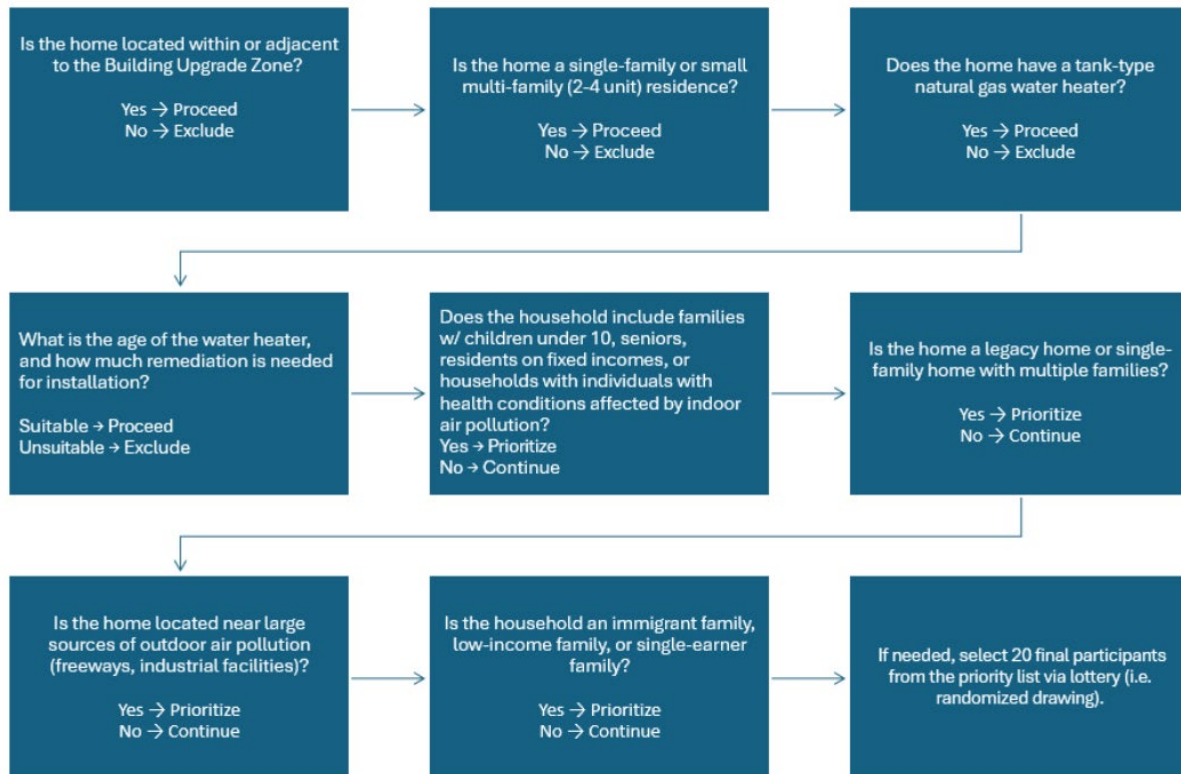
Is the home located within or adjacent to the Building Upgrade Zone?

Yes → Proceed
No → Exclude

Is the home a single-family or small multi-family (2-4 unit) residence?

Yes → Proceed
No → Exclude

Does the home have a tank-type natural gas water heater?

Yes → Proceed
No → Exclude

What is the age of the water heater, and how much remediation is needed for installation?

Suitable → Proceed
Unsuitable → Exclude

Does the household include families w/ children under 10, seniors, residents on fixed incomes, or households with individuals with health conditions affected by indoor air pollution?
Yes → Prioritize
No → Continue

Is the home a legacy home or single-family home with multiple families?

Yes → Prioritize
No → Continue

Is the home located near large sources of outdoor air pollution (freeways, industrial facilities)?

Yes → Prioritize
No → Continue

Is the household an immigrant family, low-income family, or single-earner family?

Yes → Prioritize
No → Continue

If needed, select 20 final participants from the priority list via lottery (i.e. randomized drawing).